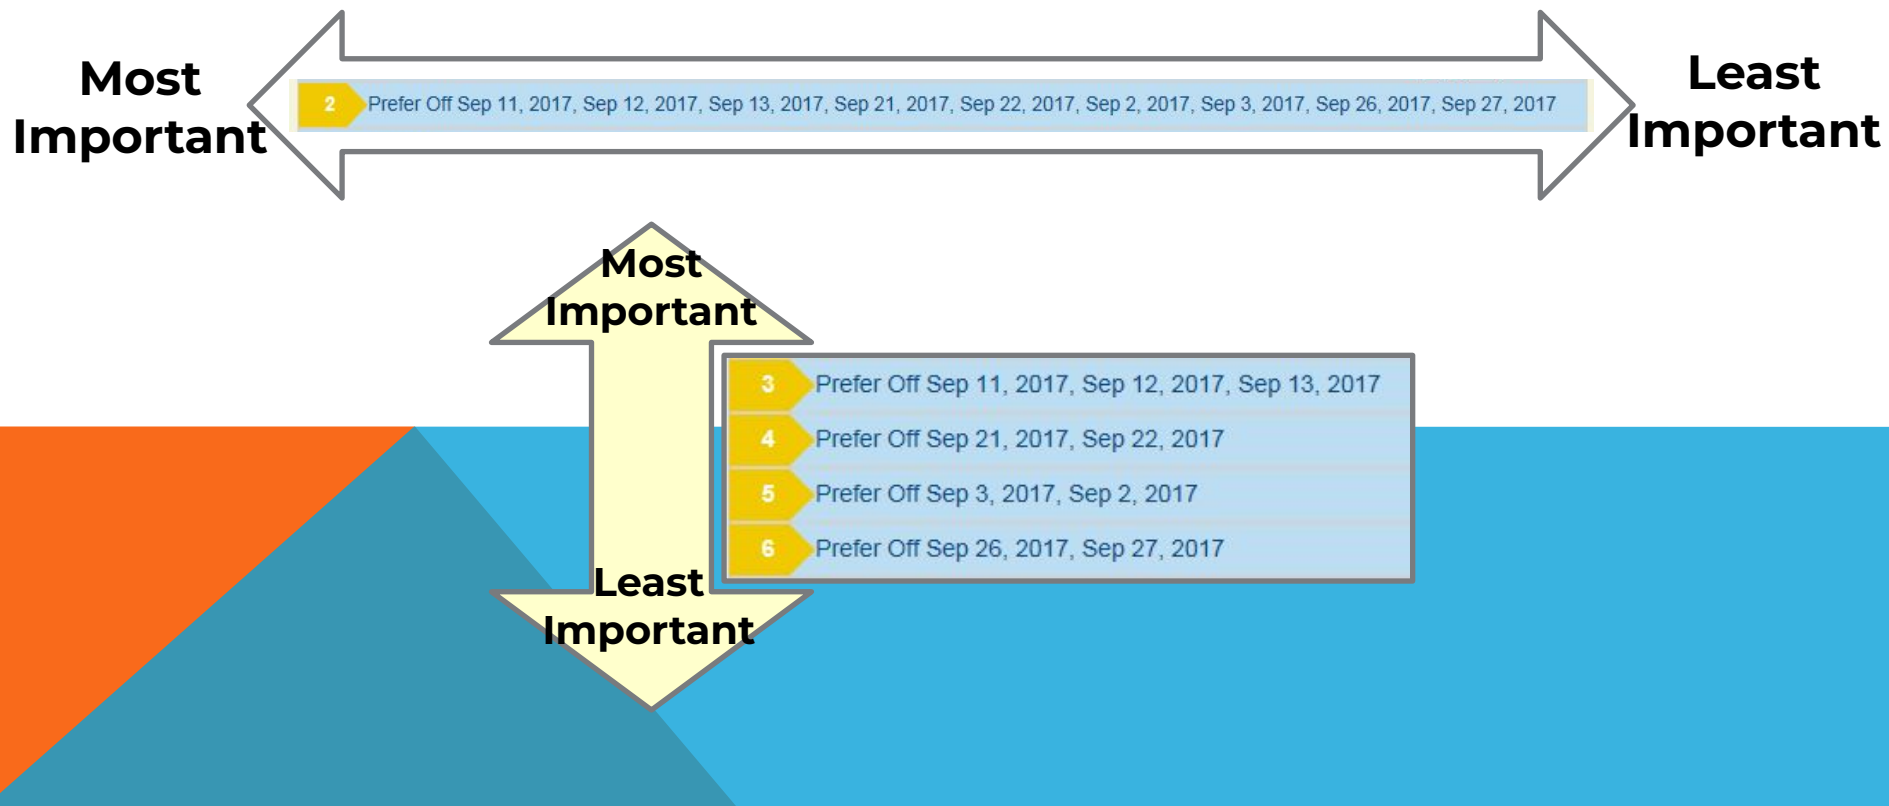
Most Important

2 Prefer Off Sep 11, 2017, Sep 12, 2017, Sep 13, 2017, Sep 21, 2017, Sep 22, 2017, Sep 2, 2017, Sep 3, 2017, Sep 26, 2017, Sep 27, 2017

Least Important

Most Important

3 Prefer Off Sep 11, 2017, Sep 12, 2017, Sep 13, 2017

4 Prefer Off Sep 21, 2017, Sep 22, 2017

5 Prefer Off Sep 3, 2017, Sep 2, 2017

6 Prefer Off Sep 26, 2017, Sep 27, 2017

Least Important